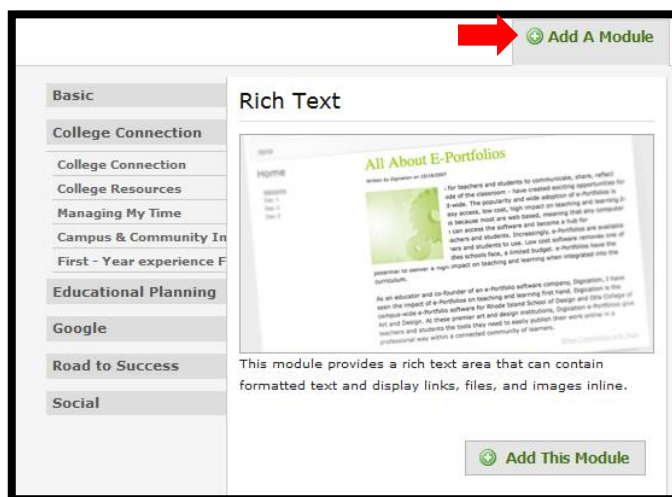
Add A Module

Basic

College Connection

College Connection

College Resources

Managing My Time

Campus & Community In

First - Year experience F

Educational Planning

Google

Road to Success

Social

Rich Text

Home

All About E-Portfolios

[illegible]

This module provides a rich text area that can contain formatted text and display links, files, and images inline.

Add This Module